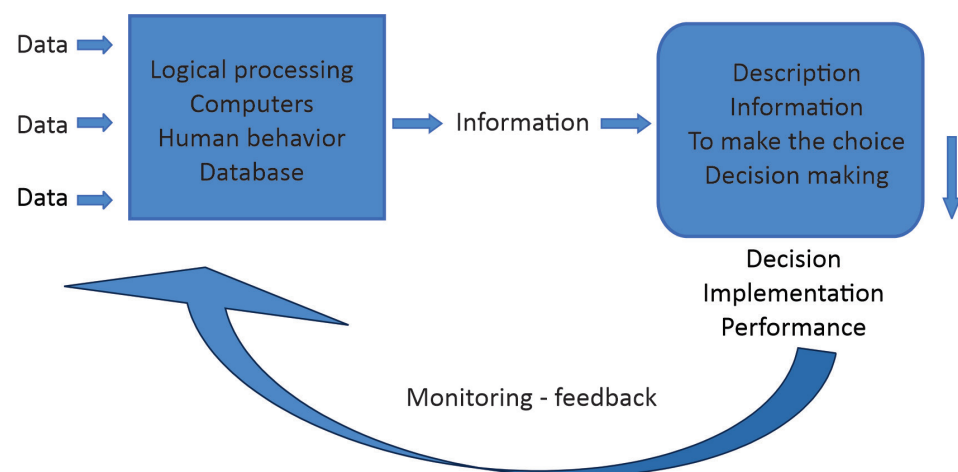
Data

Data

Data

Logical processing
Computers
Human behavior
Database

Information

Description
Information
To make the choice
Decision making

Decision
Implementation
Performance

Monitoring - feedback